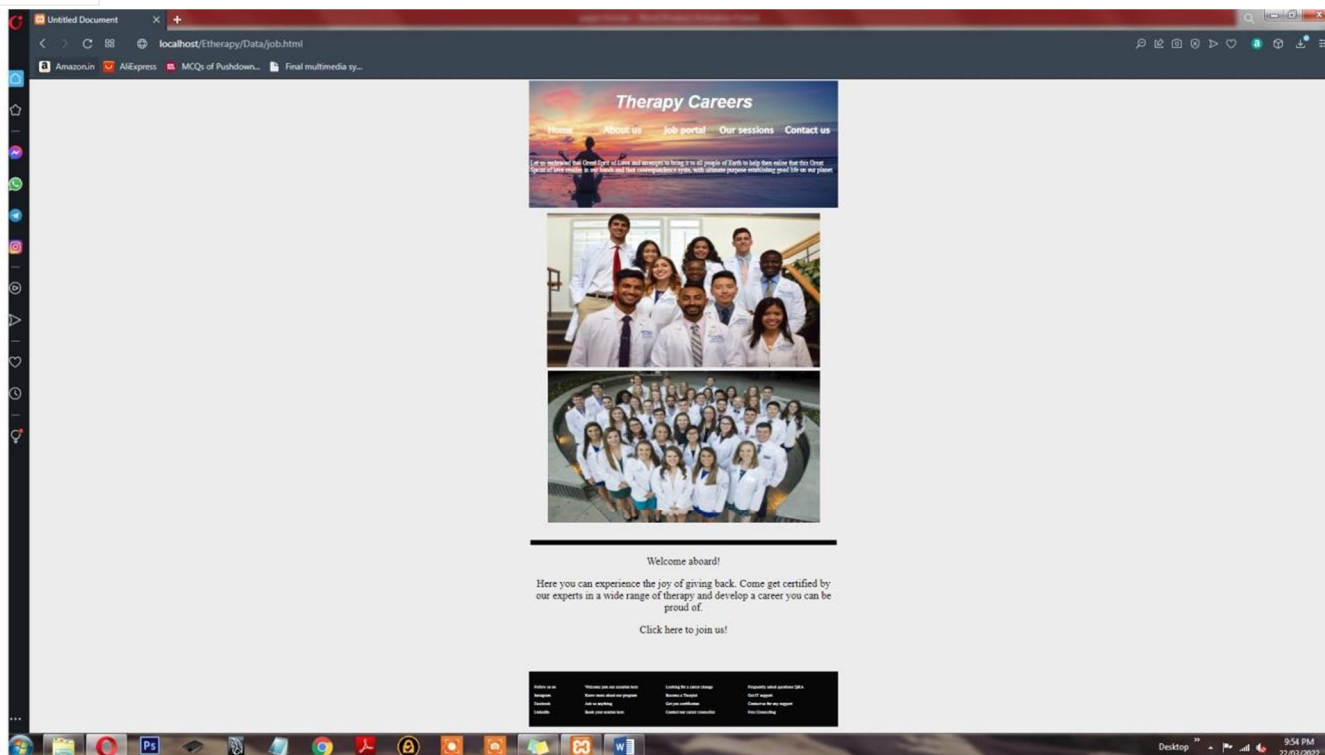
Untitled Document

localhost/Etherapy/Data/job.html

Amazon.in AliExpress MCQs of Pushdown... Final multimedia sy...

Therapy Careers

Home About us Job portal Our sessions Contact us

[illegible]

Welcome aboard!

Here you can experience the joy of giving back. Come get certified by our experts in a wide range of therapy and develop a career you can be proud of.

Click here to join us!

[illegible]

Desktop

9:54 PM
22/03/2022